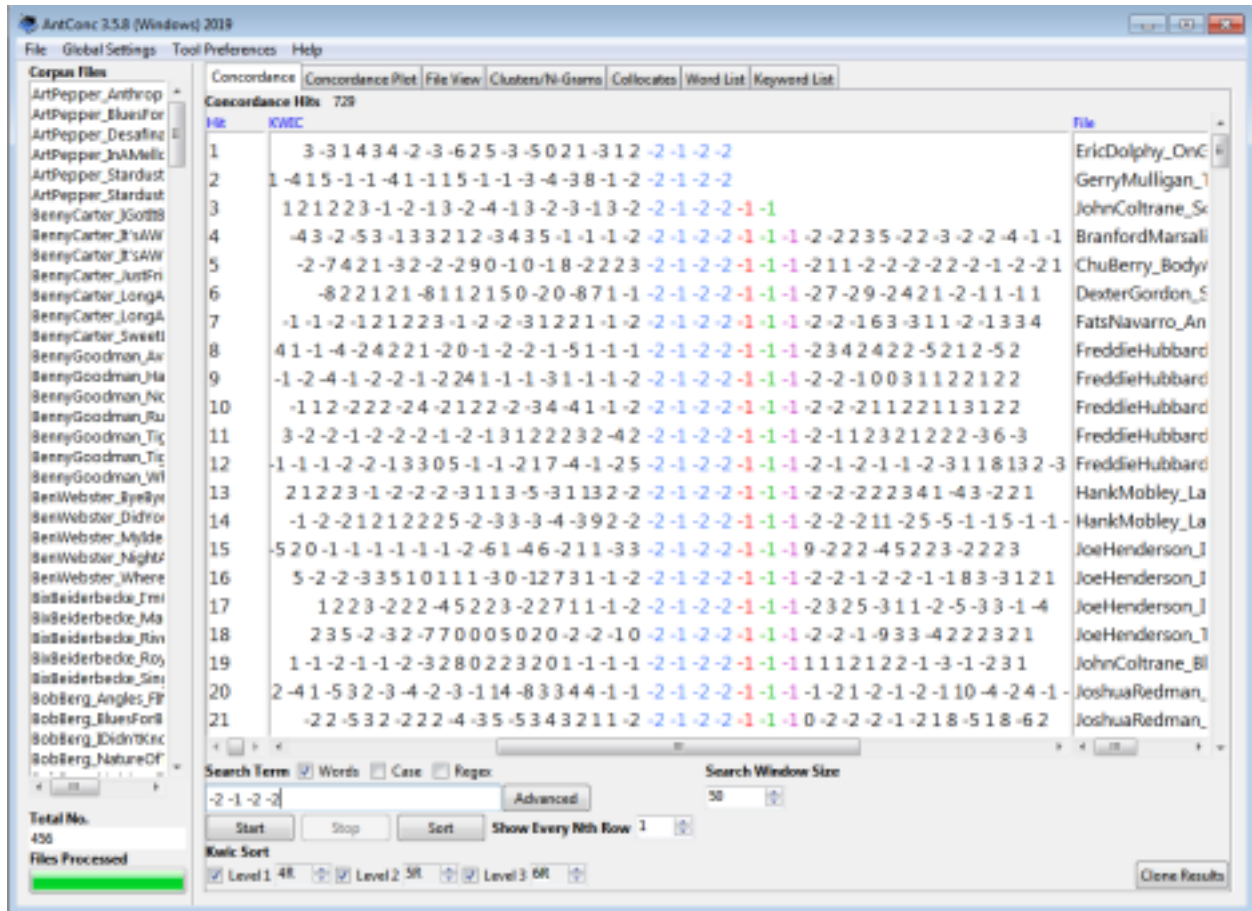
AntConc 3.5.8 (Windows) 2019

File Global Settings Tool Preferences Help

Corpus Files

ArtPepper_Anthrop
ArtPepper_BluesFor
ArtPepper_Desafina
ArtPepper_InAMello
ArtPepper_Stardust
ArtPepper_Stardust
BennyCarter_IGotIt
BennyCarter_It'sAW
BennyCarter_It'sAW
BennyCarter_JustFri
BennyCarter_LongA
BennyCarter_LongA
BennyCarter_Sweet
BennyGoodman_Av
BennyGoodman_Ha
BennyGoodman_No
BennyGoodman_Ru
BennyGoodman_Tig
BennyGoodman_Tig
BennyGoodman_Wi
BenWebster_ByeBye
BenWebster_DidYo
BenWebster_MyIde
BenWebster_NightA
BenWebster_Where
BixBeiderbecke_I'm
BixBeiderbecke_Ma
BixBeiderbecke_Riv
BixBeiderbecke_Roy
BixBeiderbecke_Sin
BobBerg_Angles_Fl
BobBerg_BluesFor
BobBerg_IDidn'tKno
BobBerg_NatureOf

Total No.
456
Files Processed

Concordance | Concordance Plot | File View | Clusters/N-Grams | Collocates | Word List | Keyword List

Concordance Hits 729

| Hit | KWIC | File |
|---|---|---|
| 1 | 3 -3 1 4 3 4 -2 -3 -6 2 5 -3 -5 0 2 1 -3 1 2 -2 -1 -2 -2 | EricDolphy_OnG |
| 2 | 1 -4 1 5 -1 -1 -4 1 -1 1 5 -1 -1 -3 -4 -3 8 -1 -2 -2 -1 -2 -2 | GerryMulligan_T |
| 3 | 1 2 1 2 2 3 -1 -2 -1 3 -2 -4 -1 3 -2 -3 -1 3 -2 -2 -1 -2 -2 -1 -1 | JohnColtrane_So |
| 4 | -4 3 -2 -5 3 -1 3 3 2 1 2 -3 4 3 5 -1 -1 -1 -2 -2 -1 -2 -2 -1 -1 -1 -2 -2 2 3 5 -2 2 -3 -2 -2 -4 -1 -1 | BranfordMarsali |
| 5 | -2 -7 4 2 1 -3 2 -2 -2 9 0 -1 0 -1 8 -2 2 2 3 -2 -1 -2 -2 -1 -1 -1 -2 1 1 -2 -2 -2 -2 2 -2 -1 -2 -2 1 | ChuBerry_Body |
| 6 | -8 2 2 1 2 1 -8 1 1 2 1 5 0 -2 0 -8 7 1 -1 -2 -1 -2 -2 -1 -1 -1 -2 7 -2 9 -2 4 2 1 -2 -1 1 -1 1 | DexterGordon_S |
| 7 | -1 -1 -2 -1 2 1 2 2 3 -1 -2 -2 -3 1 2 2 1 -1 -2 -2 -1 -2 -2 -1 -1 -1 -2 -2 -1 6 3 -3 1 1 -2 -1 3 3 4 | FatsNavarro_An |
| 8 | 4 1 -1 -4 -2 4 2 2 1 -2 0 -1 -2 -2 -1 -5 1 -1 -1 -2 -1 -2 -2 -1 -1 -1 -2 3 4 2 4 2 2 -5 2 1 2 -5 2 | FreddieHubbard |
| 9 | -1 -2 -4 -1 -2 -2 -1 -2 2 4 1 -1 -1 -3 1 -1 -1 -2 -2 -1 -2 -2 -1 -1 -1 -2 -2 -1 0 0 3 1 1 2 2 1 2 2 | FreddieHubbard |
| 10 | -1 1 2 -2 2 2 -2 4 -2 1 2 2 -2 -3 4 -4 1 -1 -2 -2 -1 -2 -2 -1 -1 -1 -2 -2 -2 1 1 2 2 1 1 3 1 2 2 | FreddieHubbard |
| 11 | 3 -2 -2 -1 -2 -2 -2 -1 -2 -1 3 1 2 2 2 3 2 -4 2 -2 -1 -2 -2 -1 -1 -1 -2 -1 1 2 3 2 1 2 2 2 -3 6 -3 | FreddieHubbard |
| 12 | -1 -1 -1 -2 -2 -1 3 3 0 5 -1 -1 -2 1 7 -4 -1 -2 5 -2 -1 -2 -2 -1 -1 -1 -2 -1 -2 -1 -1 -2 -3 1 1 8 1 3 2 -3 | FreddieHubbard |
| 13 | 2 1 2 2 3 -1 -2 -2 -2 -3 1 1 3 -5 -3 1 1 3 2 -2 -2 -1 -2 -2 -1 -1 -1 -2 -2 -2 2 2 3 4 1 -4 3 -2 2 1 | HankMobley_La |
| 14 | -1 -2 -2 1 2 1 2 2 2 5 -2 -3 3 -3 -4 -3 9 2 -2 -2 -1 -2 -2 -1 -1 -1 -2 -2 -2 1 1 -2 5 -5 -1 -1 5 -1 -1 - | HankMobley_La |
| 15 | -5 2 0 -1 -1 -1 -1 -1 -1 -2 -6 1 -4 6 -2 1 1 -3 3 -2 -1 -2 -2 -1 -1 -1 9 -2 2 2 -4 5 2 2 3 -2 2 2 3 | JoeHenderson_I |
| 16 | 5 -2 -2 -3 3 5 1 0 1 1 1 -3 0 -1 2 7 3 1 -1 -2 -2 -1 -2 -2 -1 -1 -1 -2 -2 -1 -2 -2 -1 -1 8 3 -3 1 2 1 | JoeHenderson_I |
| 17 | 1 2 2 3 -2 2 2 -4 5 2 2 3 -2 2 7 1 1 -1 -2 -2 -1 -2 -2 -1 -1 -1 -2 3 2 5 -3 1 1 -2 -5 -3 3 -1 -4 | JoeHenderson_I |
| 18 | 2 3 5 -2 -3 2 -7 7 0 0 0 5 0 2 0 -2 -2 -1 0 -2 -1 -2 -2 -1 -1 -1 -2 -2 -1 -9 3 3 -4 2 2 2 3 2 1 | JoeHenderson_T |
| 19 | 1 -1 -2 -1 -1 -2 -3 2 8 0 2 2 3 2 0 1 -1 -1 -1 -2 -1 -2 -2 -1 -1 -1 1 1 1 2 1 2 2 -1 -3 -1 -2 3 1 | JohnColtrane_Bl |
| 20 | 2 -4 1 -5 3 2 -3 -4 -2 -3 -1 1 4 -8 3 3 4 4 -1 -1 -2 -1 -2 -2 -1 -1 -1 -1 -2 1 -2 -1 -2 -1 1 0 -4 -2 4 -1 - | JoshuaRedman_ |
| 21 | -2 2 -5 3 2 -2 2 2 -4 -3 5 -5 3 4 3 2 1 1 -2 -2 -1 -2 -2 -1 -1 -1 0 -2 -2 -2 -1 -2 1 8 -5 1 8 -6 2 | JoshuaRedman_ |

Search Term ☑ Words ☐ Case ☐ Regex
-2 -1 -2 -2
Advanced
Search Window Size
50
Start Stop Sort Show Every Nth Row 1
Kwic Sort
☑ Level 1 4R ☑ Level 2 5R ☑ Level 3 6R
Clone Results